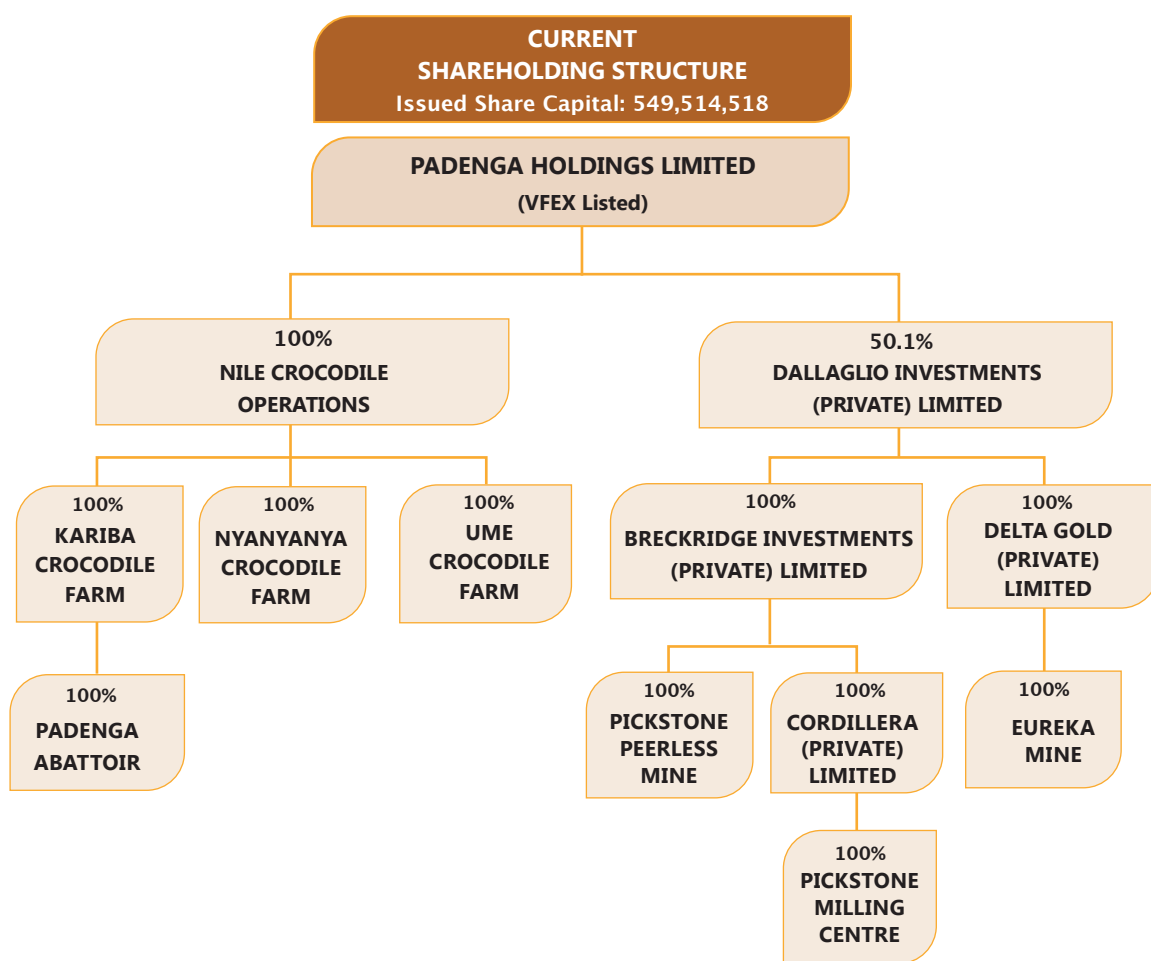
CURRENT
SHAREHOLDING STRUCTURE
Issued Share Capital: 549,514,518

PADENGA HOLDINGS LIMITED
(VFEX Listed)

100%
NILE CROCODILE OPERATIONS

50.1%
DALLAGLIO INVESTMENTS (PRIVATE) LIMITED

100%
KARIBA CROCODILE FARM

100%
NYANYANYA CROCODILE FARM

100%
UME CROCODILE FARM

100%
BRECKRIDGE INVESTMENTS (PRIVATE) LIMITED

100%
DELTA GOLD (PRIVATE) LIMITED

100%
PADENGA ABATTOIR

100%
PICKSTONE PEERLESS MINE

100%
CORDILLERA (PRIVATE) LIMITED

100%
EUREKA MINE

100%
PICKSTONE MILLING CENTRE